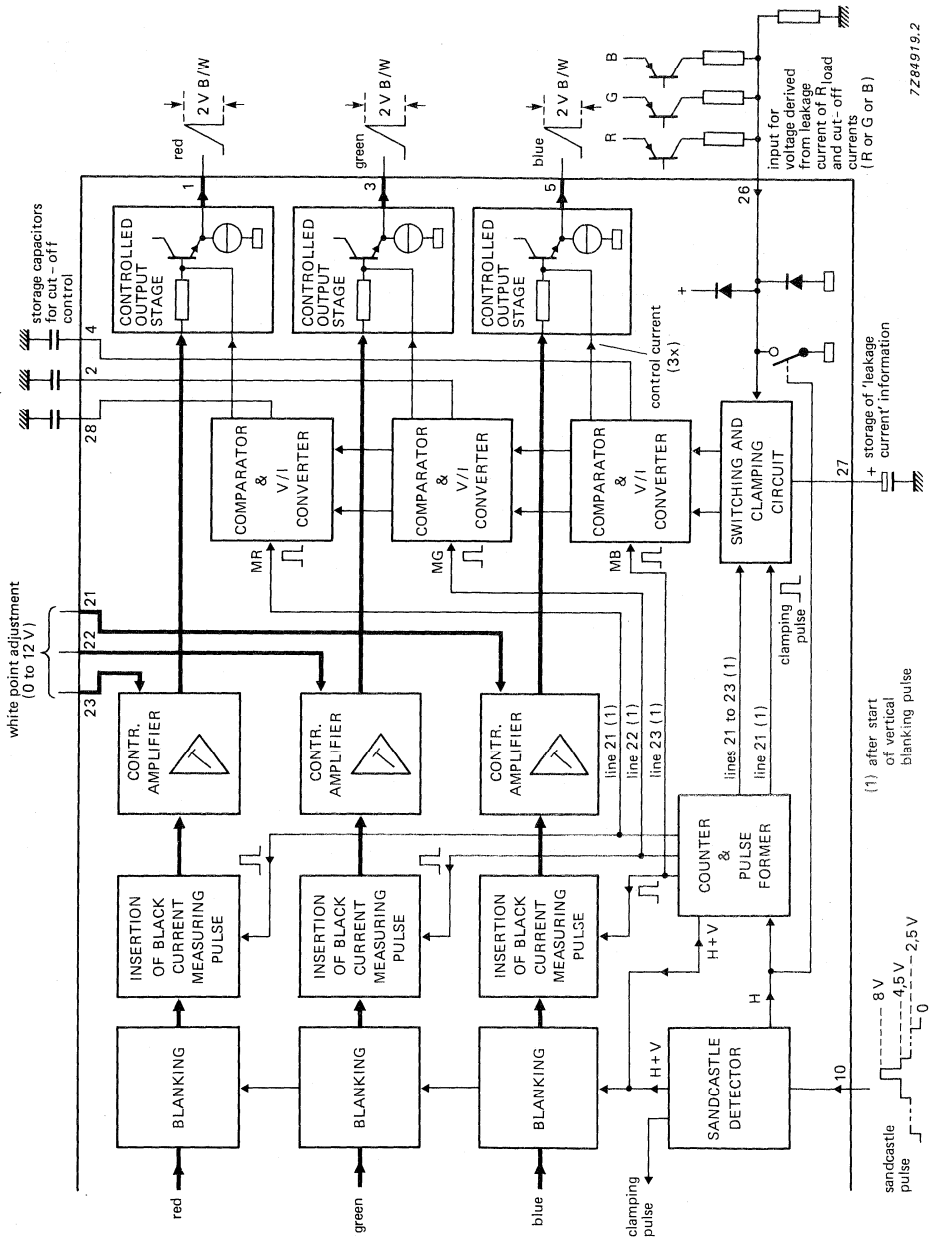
white point adjustment (0 to 12 V)

23
22
21

red
green
blue

BLANKING
BLANKING
BLANKING

INSERTION OF BLACK CURRENT MEASURING PULSE
INSERTION OF BLACK CURRENT MEASURING PULSE
INSERTION OF BLACK CURRENT MEASURING PULSE

CONTR. AMPLIFIER
CONTR. AMPLIFIER
CONTR. AMPLIFIER

COMPARATOR & V/I CONVERTER
COMPARATOR & V/I CONVERTER
COMPARATOR & V/I CONVERTER

MR
MG
MB

CONTROLLED OUTPUT STAGE
CONTROLLED OUTPUT STAGE
CONTROLLED OUTPUT STAGE

storage capacitors for cut-off control
28
2
4

1
red
2 V B/W
3
green
2 V B/W
5
blue
2 V B/W

control current (3x)

R
G
B

26

input for voltage derived from leakage current of $R_{load}$ and cut-off currents (R or G or B)

7Z84919.2

+

SWITCHING AND CLAMPING CIRCUIT

27
+ storage of 'leakage current' information

clamping pulse

line 21 (1)
line 22 (1)
line 23 (1)
lines 21 to 23 (1)
line 21 (1)

COUNTER & PULSE FORMER

H + V
H + V
H

SANDCASTLE DETECTOR

clamping pulse

10

sandcastle pulse

8 V
4,5 V
2,5 V
0

(1) after start of vertical blanking pulse